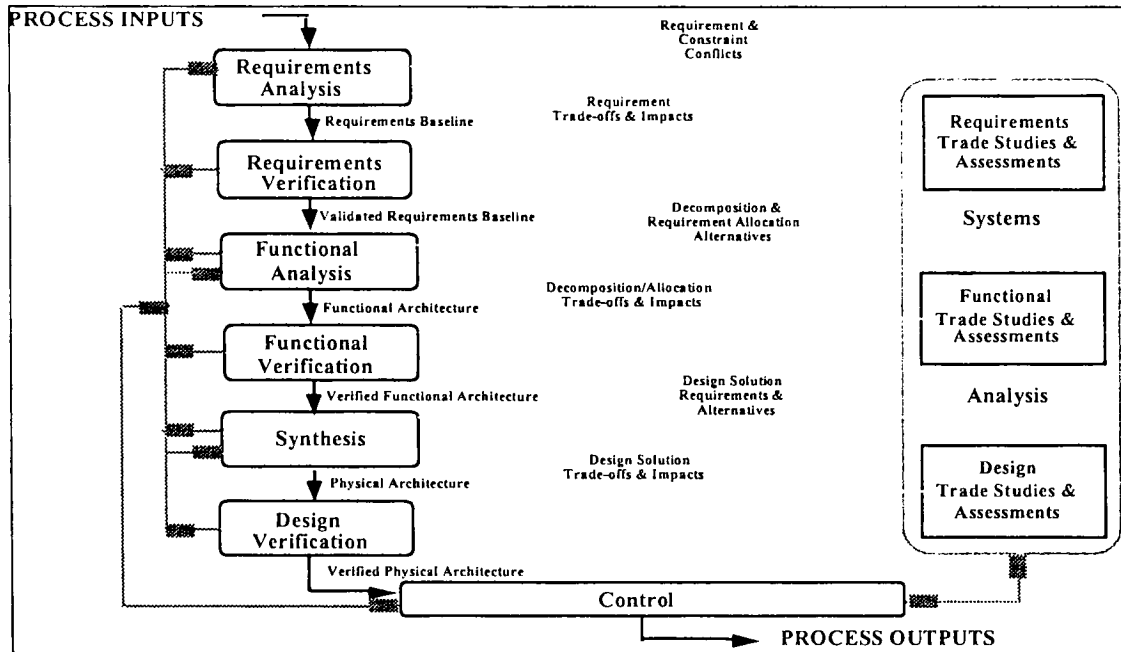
PROCESS INPUTS

Requirements Analysis

Requirements Baseline

Requirements Verification

Validated Requirements Baseline

Functional Analysis

Functional Architecture

Functional Verification

Verified Functional Architecture

Synthesis

Physical Architecture

Design Verification

Verified Physical Architecture

Control

PROCESS OUTPUTS

Requirement & Constraint Conflicts

Requirement Trade-offs & Impacts

Decomposition & Requirement Allocation Alternatives

Decomposition/Allocation Trade-offs & Impacts

Design Solution Requirements & Alternatives

Design Solution Trade-offs & Impacts

Requirements Trade Studies & Assessments

Systems

Functional Trade Studies & Assessments

Analysis

Design Trade Studies & Assessments